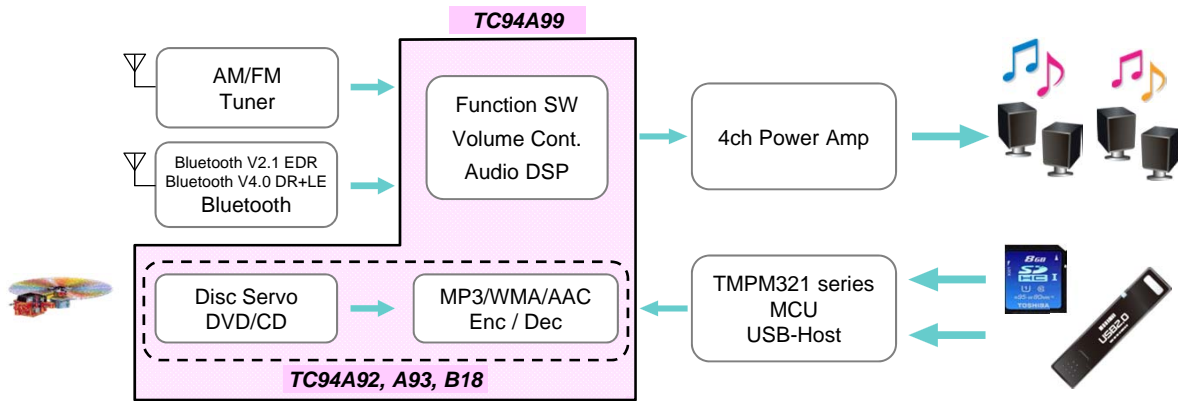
TC94A99

AM/FM Tuner

Bluetooth V2.1 EDR
Bluetooth V4.0 DR+LE
Bluetooth

Function SW
Volume Cont.
Audio DSP

4ch Power Amp

Disc Servo
DVD/CD

MP3/WMA/AAC
Enc / Dec

TC94A92, A93, B18

TMPM321 series
MCU
USB-Host

8GB
SD HC I
TOSHIBA

USB2.0